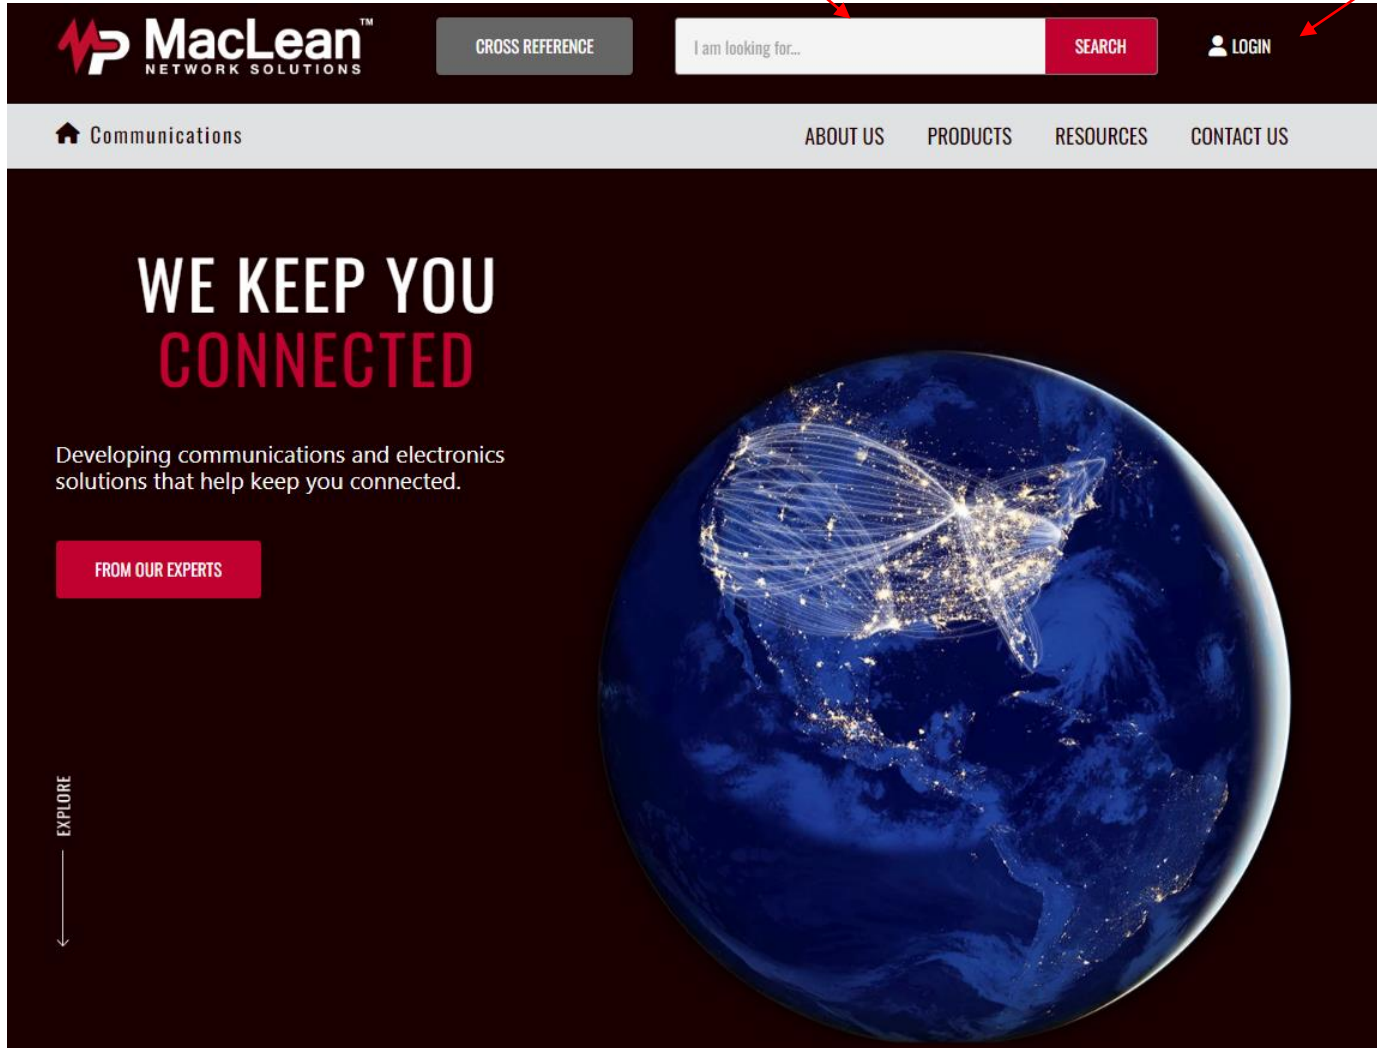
MacLean™
NETWORK SOLUTIONS

CROSS REFERENCE

I am looking for...

SEARCH

LOGIN

Communications

ABOUT US

PRODUCTS

RESOURCES

CONTACT US

WE KEEP YOU
CONNECTED

Developing communications and electronics solutions that help keep you connected.

FROM OUR EXPERTS

EXPLORE